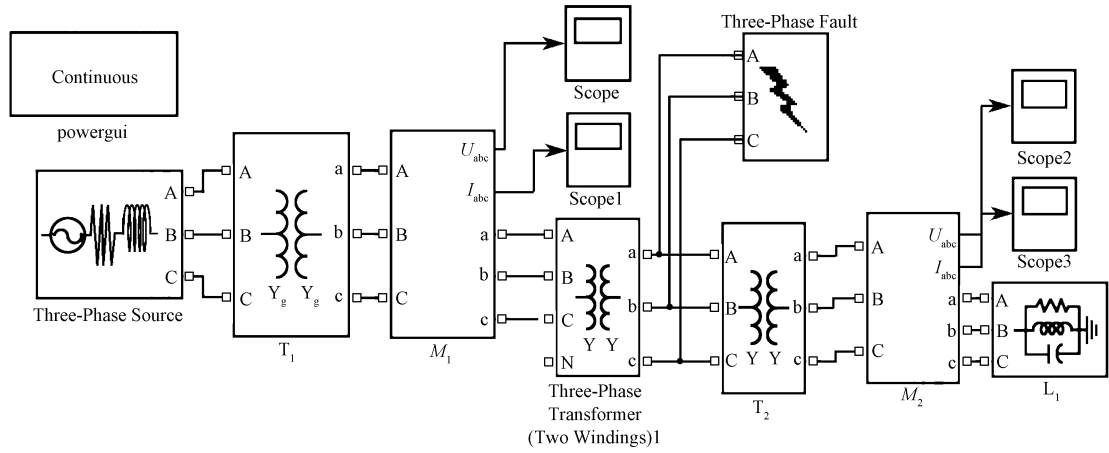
Continuous

powergui

Scope

Three-Phase Fault

Scope1

Scope2

Scope3

A
B
C

Three-Phase Source

A
B
C
a
b
c
$Y_g$ $Y_g$

$T_1$

A
B
C
$U_{abc}$
$I_{abc}$
a
b
c

$M_1$

A
B
C
N
a
b
c
Y Y

Three-Phase Transformer (Two Windings)1

A
B
C
a
b
c
Y Y

$T_2$

A
B
C
$U_{abc}$
$I_{abc}$
a
b
c

$M_2$

A
B
C

$L_1$